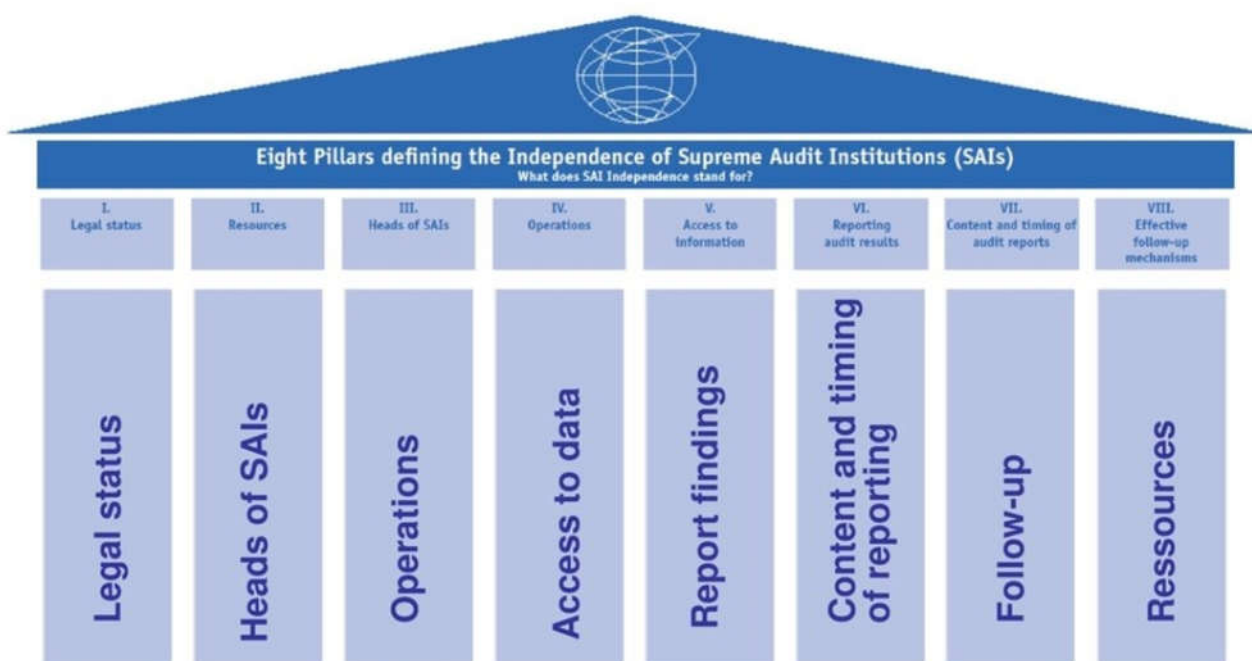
Eight Pillars defining the Independence of Supreme Audit Institutions (SAIs)
What does SAI Independence stand for?

I.
Legal status

II.
Resources

III.
Heads of SAIs

IV.
Operations

V.
Access to information

VI.
Reporting audit results

VII.
Content and timing of audit reports

VIII.
Effective follow-up mechanisms

Legal status

Heads of SAIs

Operations

Access to data

Report findings

Content and timing of reporting

Follow-up

Ressources